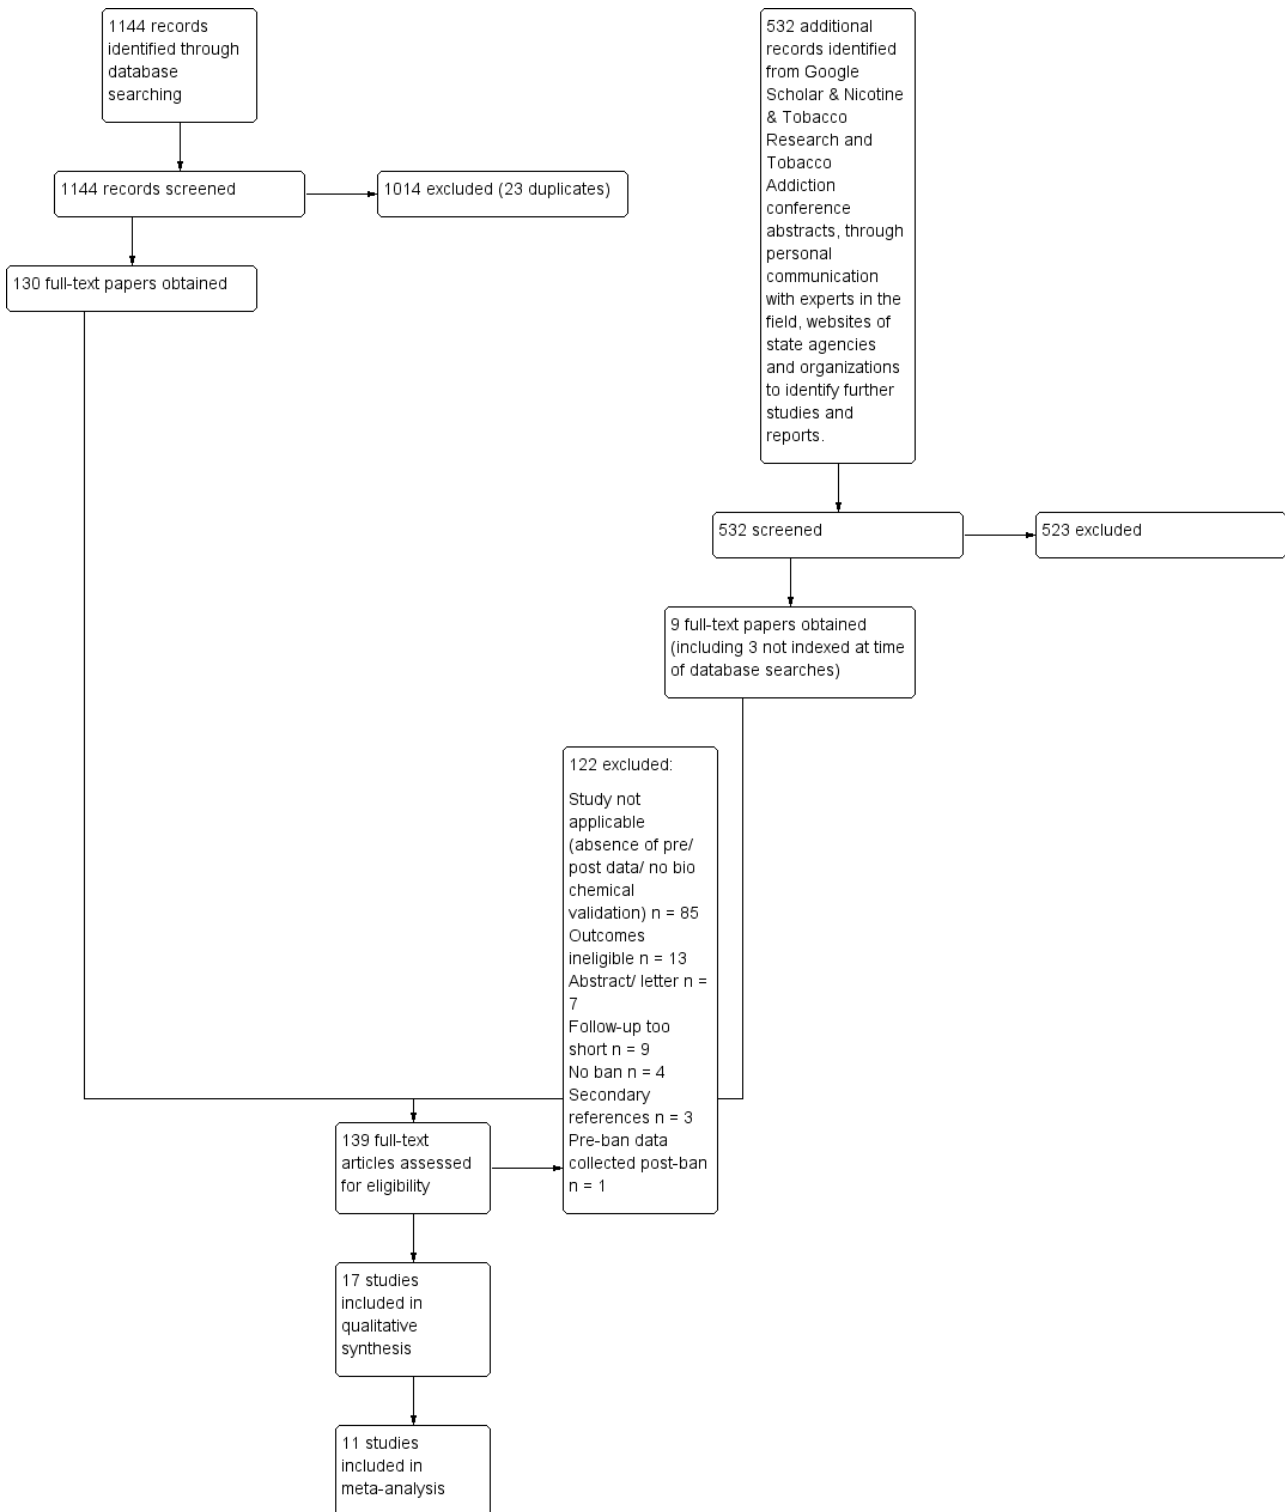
1144 records identified through database searching

532 additional records identified from Google Scholar & Nicotine & Tobacco Research and Tobacco Addiction conference abstracts, through personal communication with experts in the field, websites of state agencies and organizations to identify further studies and reports.

1144 records screened

1014 excluded (23 duplicates)

130 full-text papers obtained

532 screened

523 excluded

9 full-text papers obtained (including 3 not indexed at time of database searches)

122 excluded:

Study not applicable (absence of pre/ post data/ no bio chemical validation) n = 85
Outcomes ineligible n = 13
Abstract/ letter n = 7
Follow-up too short n = 9
No ban n = 4
Secondary references n = 3
Pre-ban data collected post-ban n = 1

139 full-text articles assessed for eligibility

17 studies included in qualitative synthesis

11 studies included in meta-analysis